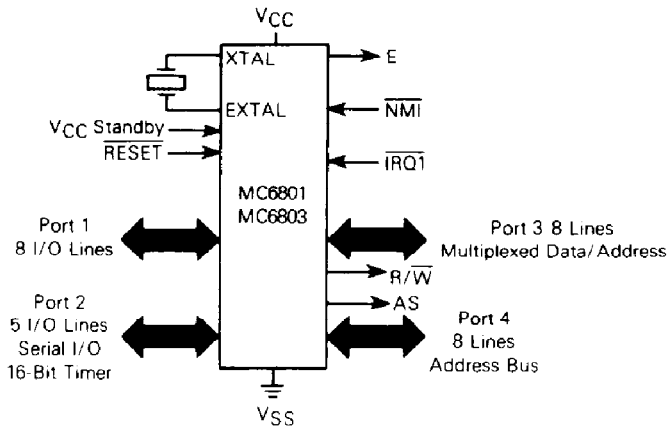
$V_{CC}$

XTAL

EXTAL

E

$\overline{NMI}$

$V_{CC}$ Standby

$\overline{RESET}$

$\overline{IRQ1}$

MC6801
MC6803

Port 1
8 I/O Lines

Port 3 8 Lines
Multiplexed Data/Address

$R/\overline{W}$

AS

Port 2
5 I/O Lines
Serial I/O
16-Bit Timer

Port 4
8 Lines
Address Bus

$V_{SS}$